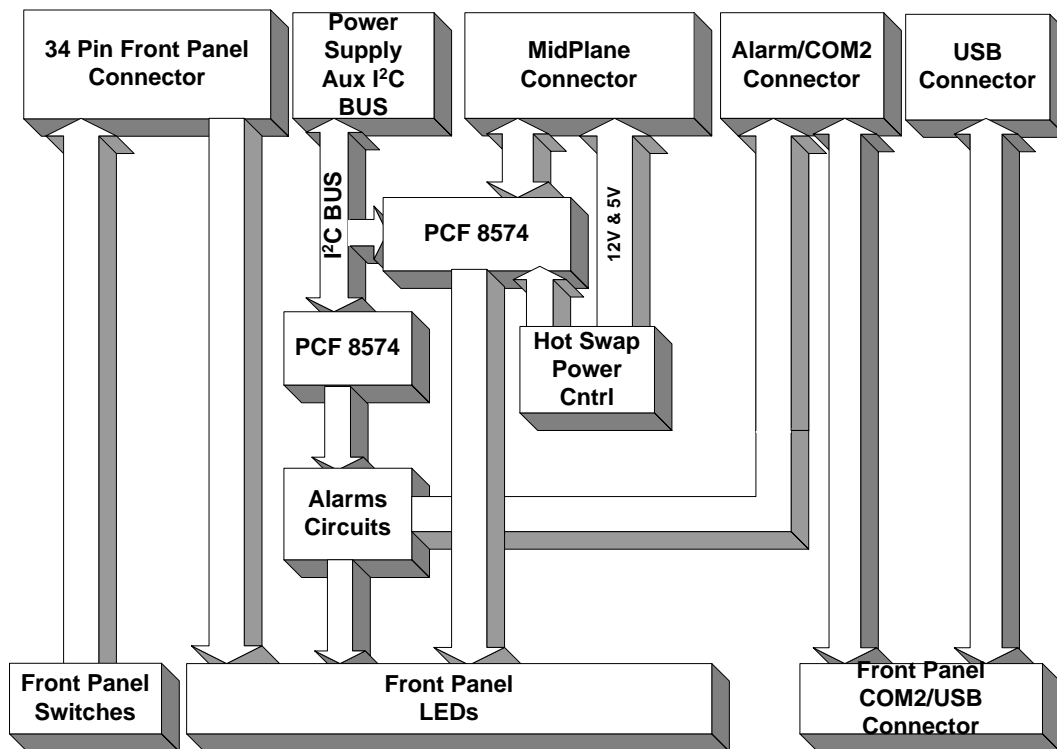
34 Pin Front Panel Connector

Power Supply Aux I$^2$C BUS

MidPlane Connector

Alarm/COM2 Connector

USB Connector

I$^2$C BUS

PCF 8574

12V & 5V

PCF 8574

Hot Swap Power Cntrl

Alarms Circuits

Front Panel Switches

Front Panel LEDs

Front Panel COM2/USB Connector